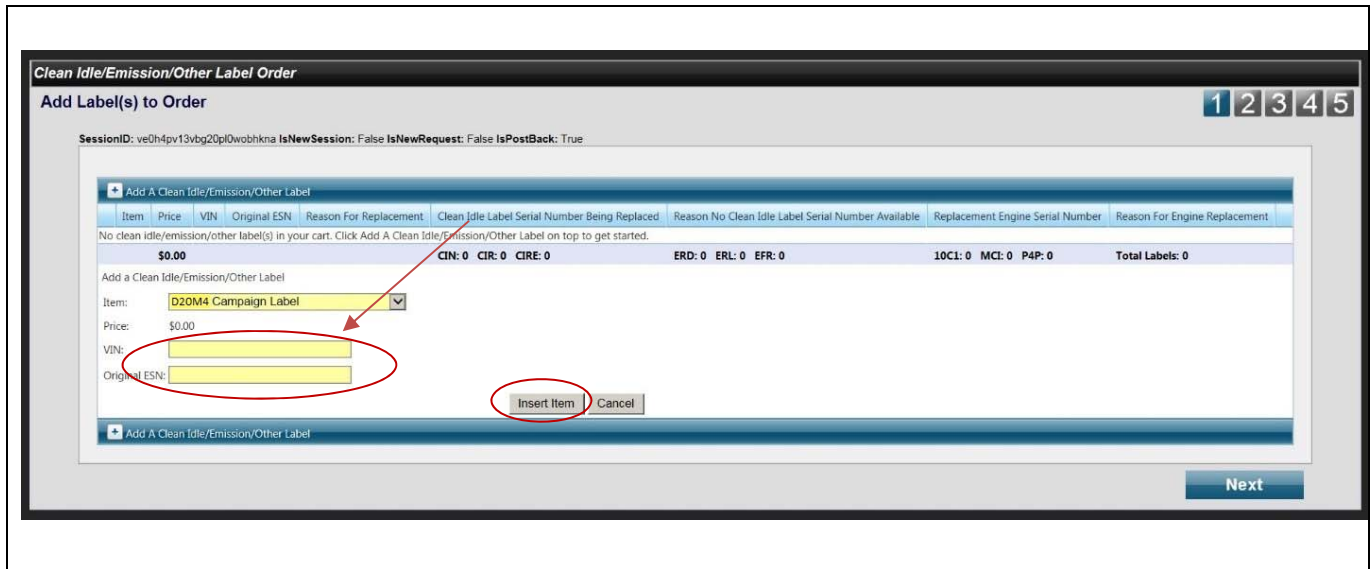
Clean Idle/Emission/Other Label Order

Add Label(s) to Order

1 2 3 4 5

SessionID: ve0h4pv13vbg20pl0wobhkna IsNewSession: False IsNewRequest: False IsPostBack: True

+ Add A Clean Idle/Emission/Other Label

| Item | Price | VIN | Original ESN | Reason For Replacement | Clean Idle Label Serial Number Being Replaced | Reason No Clean Idle Label Serial Number Available | Replacement Engine Serial Number | Reason For Engine Replacement |
|---|---|---|---|---|---|---|---|---|
| No clean idle/emission/other label(s) in your cart. Click Add A Clean Idle/Emission/Other Label on top to get started. | | | | | | | | |
| | $0.00 | | | | CIN: 0 CIR: 0 CIRE: 0 | ERD: 0 ERL: 0 EFR: 0 | 10C1: 0 MCI: 0 P4P: 0 | Total Labels: 0 |

Add a Clean Idle/Emission/Other Label

Item: D20M4 Campaign Label

Price: $0.00

VIN:

Original ESN:

Insert Item Cancel

+ Add A Clean Idle/Emission/Other Label

Next